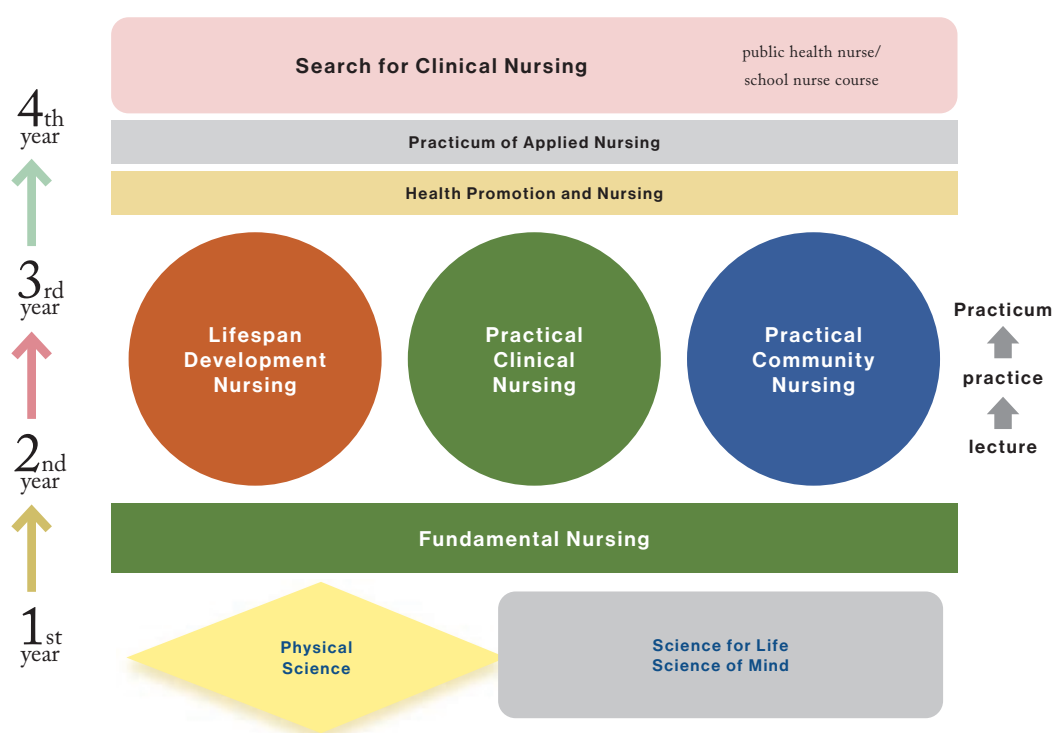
4th year

3rd year

2nd year

1st year

Search for Clinical Nursing

public health nurse/ school nurse course

Practicum of Applied Nursing

Health Promotion and Nursing

Lifespan Development Nursing

Practical Clinical Nursing

Practical Community Nursing

Practicum

practice

lecture

Fundamental Nursing

Physical Science

Science for Life
Science of Mind